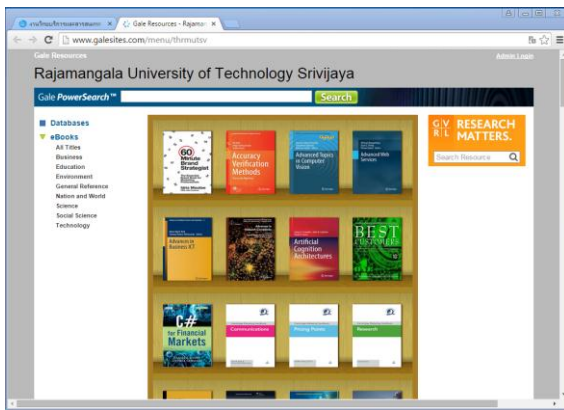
งานโครงการฐานข้อมูลระหว่าง... ×
Gale Resources - Rajama ×
www.galesites.com/menu/thrmutsv
Gale Resources
Admin Login
Rajamangala University of Technology Srivijaya
Gale PowerSearch™
Search
Databases
eBooks
All Titles
Business
Education
Environment
General Reference
Nation and World
Science
Social Science
Technology
GVRL RESEARCH MATTERS.
Search Resource
60 Minute Brand Strategist
Accuracy Verification Methods
Advanced Topics in Computer Vision
Advanced Web Services
Advances in Business ICT
Artificial Cognition Architectures
BEST CUSTOMERS
C# for Financial Markets
Communications
Pricing Points
Research